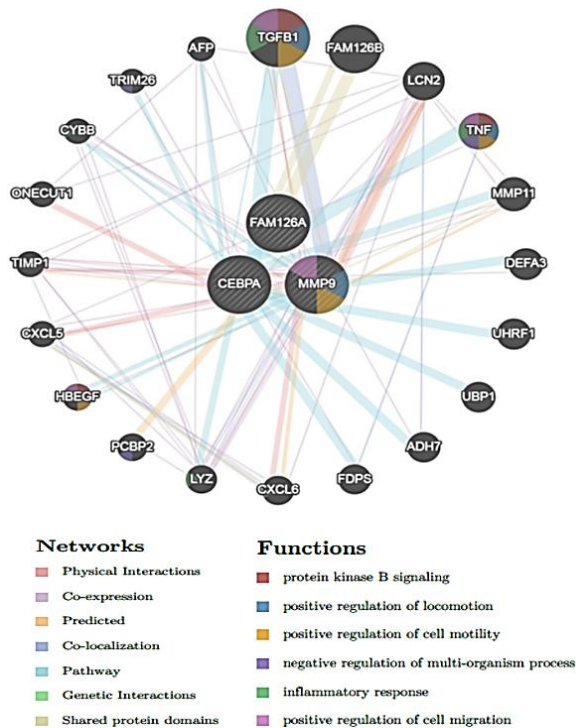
TGFB1
FAM126B
AFP
LCN2
TRIM26
TNF
CYBB
MMP11
ONECUT1
FAM126A
DEFA3
TIMP1
CEBPA
MMP9
UHRF1
CXCL5
HBEGF
UBP1
ADH7
PCBP2
LYZ
CXCL6
FDPS

Networks
Physical Interactions
Co-expression
Predicted
Co-localization
Pathway
Genetic Interactions
Shared protein domains

Functions
protein kinase B signaling
positive regulation of locomotion
positive regulation of cell motility
negative regulation of multi-organism process
inflammatory response
positive regulation of cell migration